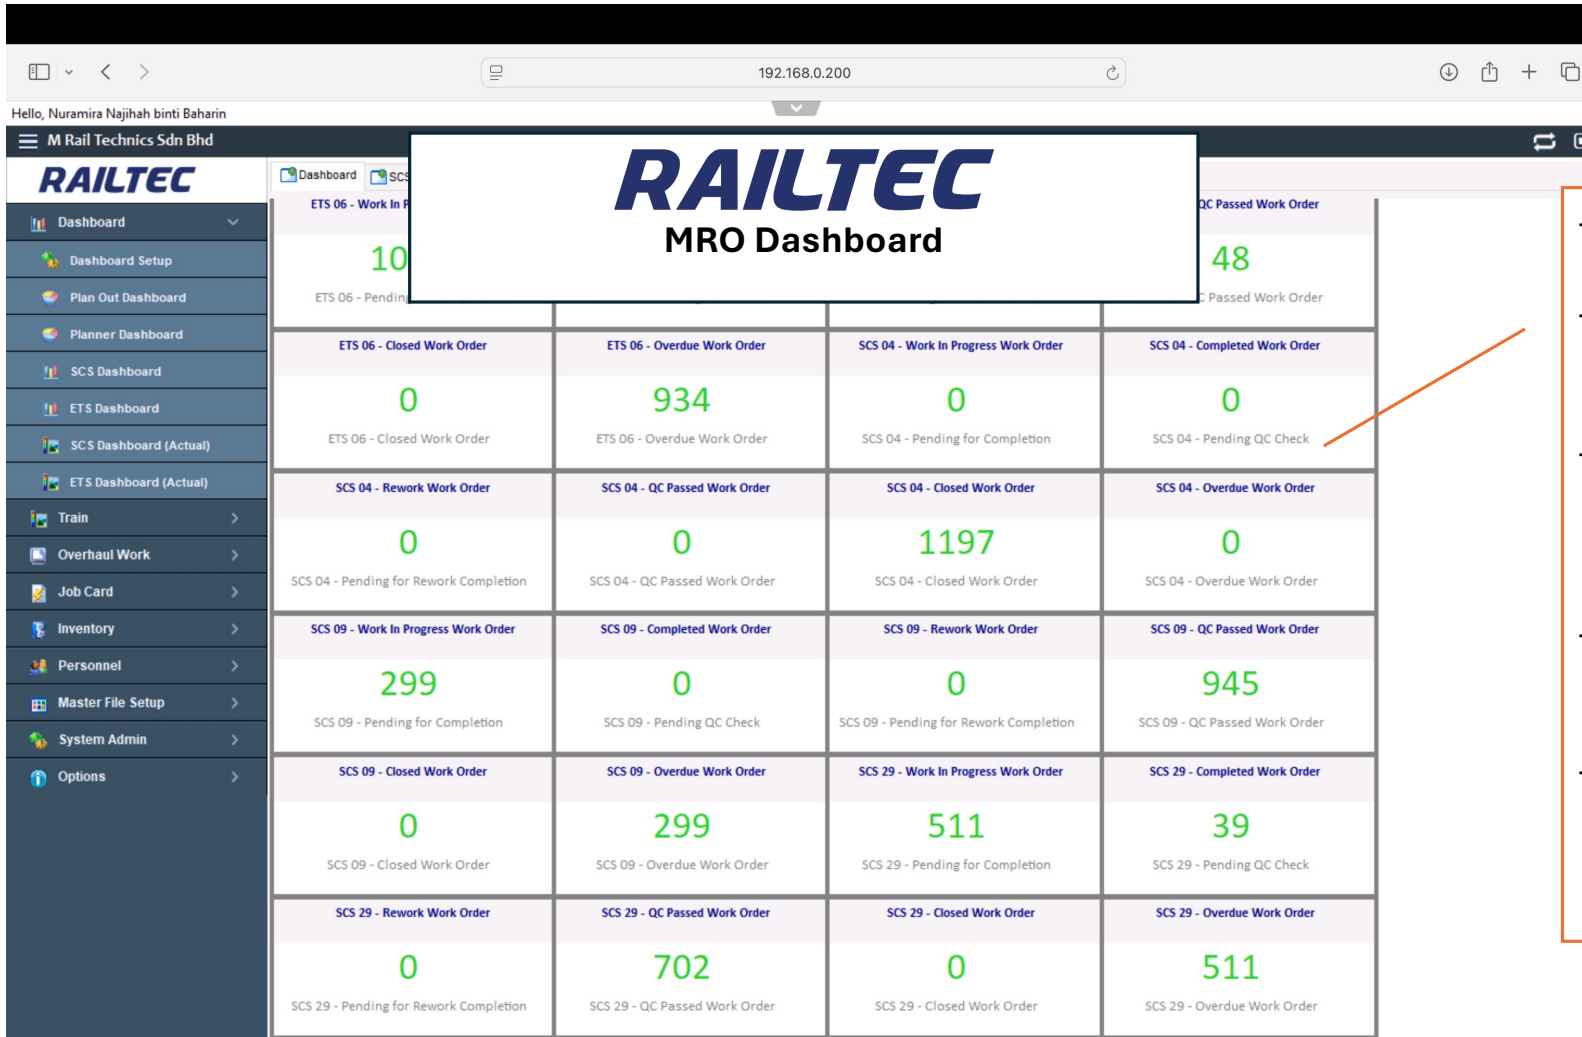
192.168.0.200

Hello, Nuramira Najihah binti Baharin

M Rail Technics Sdn Bhd

RAILTEC

Dashboard
Dashboard Setup
Plan Out Dashboard
Planner Dashboard
SCS Dashboard
ETS Dashboard
SCS Dashboard (Actual)
ETS Dashboard (Actual)
Train
Overhaul Work
Job Card
Inventory
Personnel
Master File Setup
System Admin
Options

Dashboard SCS

RAILTEC
MRO Dashboard

| ETS 06 - Work In P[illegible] | | | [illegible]QC Passed Work Order |
|---|---|---|---|
| 10 | | | 48 |
| ETS 06 - Pendin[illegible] | | | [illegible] Passed Work Order |
| ETS 06 - Closed Work Order | ETS 06 - Overdue Work Order | SCS 04 - Work In Progress Work Order | SCS 04 - Completed Work Order |
| 0 | 934 | 0 | 0 |
| ETS 06 - Closed Work Order | ETS 06 - Overdue Work Order | SCS 04 - Pending for Completion | SCS 04 - Pending QC Check |
| SCS 04 - Rework Work Order | SCS 04 - QC Passed Work Order | SCS 04 - Closed Work Order | SCS 04 - Overdue Work Order |
| 0 | 0 | 1197 | 0 |
| SCS 04 - Pending for Rework Completion | SCS 04 - QC Passed Work Order | SCS 04 - Closed Work Order | SCS 04 - Overdue Work Order |
| SCS 09 - Work In Progress Work Order | SCS 09 - Completed Work Order | SCS 09 - Rework Work Order | SCS 09 - QC Passed Work Order |
| 299 | 0 | 0 | 945 |
| SCS 09 - Pending for Completion | SCS 09 - Pending QC Check | SCS 09 - Pending for Rework Completion | SCS 09 - QC Passed Work Order |
| SCS 09 - Closed Work Order | SCS 09 - Overdue Work Order | SCS 29 - Work In Progress Work Order | SCS 29 - Completed Work Order |
| 0 | 299 | 511 | 39 |
| SCS 09 - Closed Work Order | SCS 09 - Overdue Work Order | SCS 29 - Pending for Completion | SCS 29 - Pending QC Check |
| SCS 29 - Rework Work Order | SCS 29 - QC Passed Work Order | SCS 29 - Closed Work Order | SCS 29 - Overdue Work Order |
| 0 | 702 | 0 | 511 |
| SCS 29 - Pending for Rework Completion | SCS 29 - QC Passed Work Order | SCS 29 - Closed Work Order | SCS 29 - Overdue Work Order |